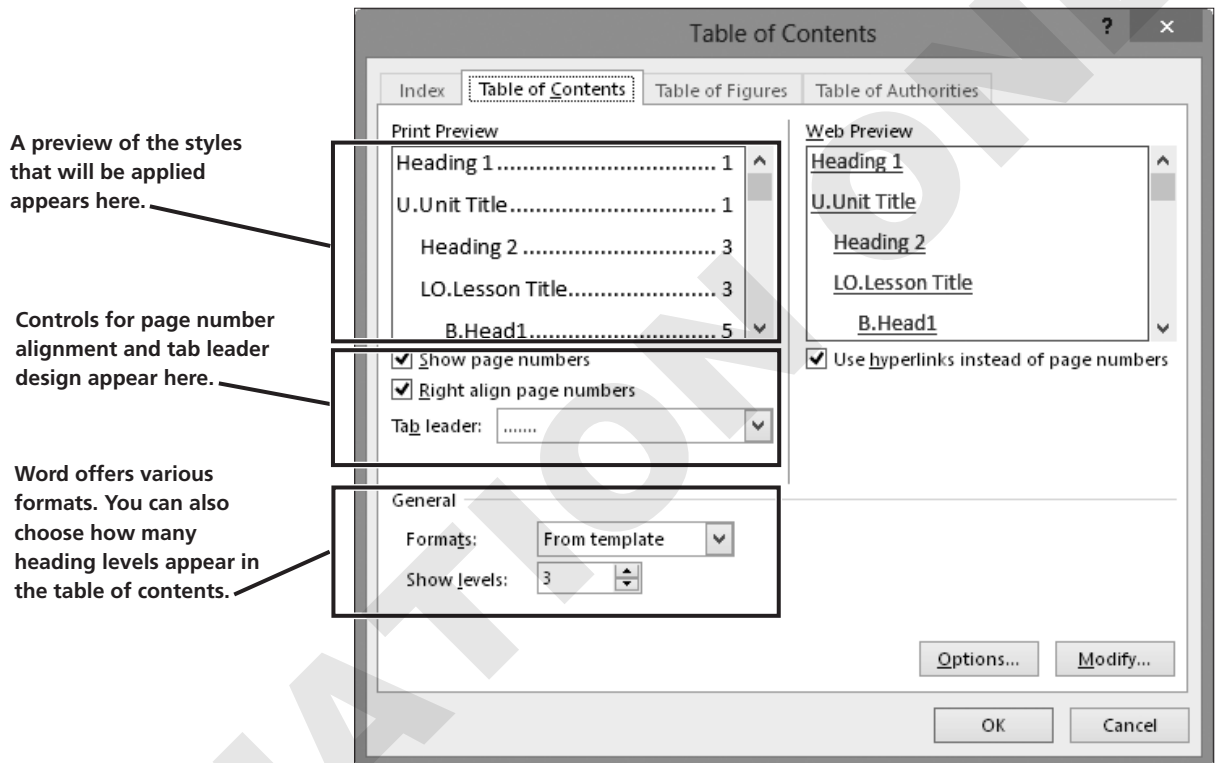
A preview of the styles that will be applied appears here.

Controls for page number alignment and tab leader design appear here.

Word offers various formats. You can also choose how many heading levels appear in the table of contents.

Table of Contents

?

×

Index | Table of Contents | Table of Figures | Table of Authorities

Print Preview

Heading 1 .................................. 1

U.Unit Title .................................. 1

Heading 2 .................................. 3

LO.Lesson Title .................................. 3

B.Head1 .................................. 5

Show page numbers

Right align page numbers

Tab leader: .......

Web Preview

Heading 1

U.Unit Title

Heading 2

LO.Lesson Title

B.Head1

Use hyperlinks instead of page numbers

General

Formats: From template

Show levels: 3

Options...

Modify...

OK

Cancel

EVALUATION ONLY